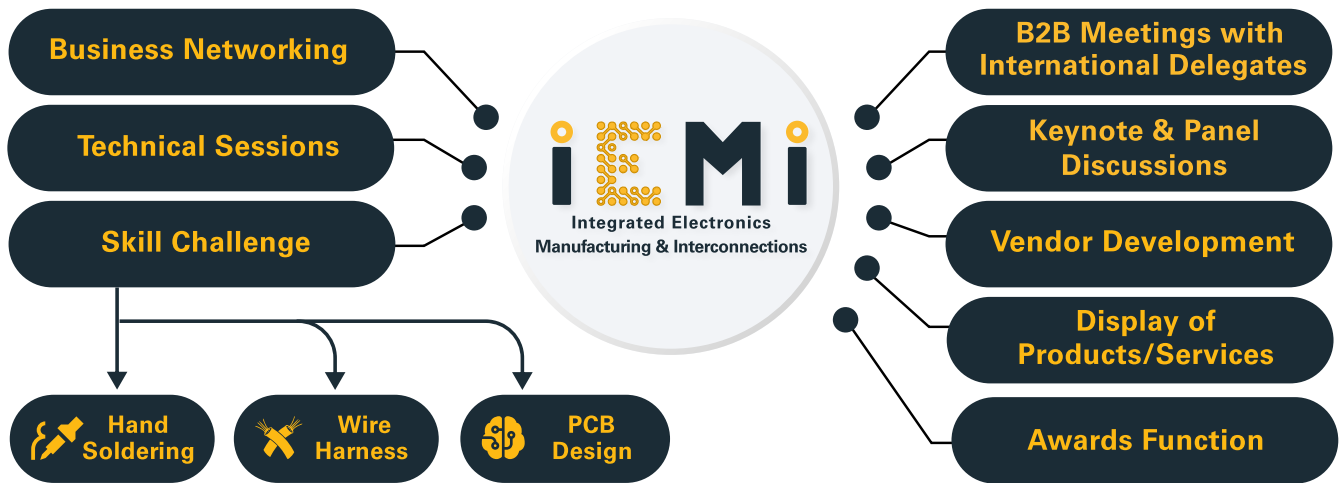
Business Networking

Technical Sessions

Skill Challenge

Hand Soldering

Wire Harness

PCB Design

iCMi

Integrated Electronics Manufacturing & Interconnections

B2B Meetings with International Delegates

Keynote & Panel Discussions

Vendor Development

Display of Products/Services

Awards Function